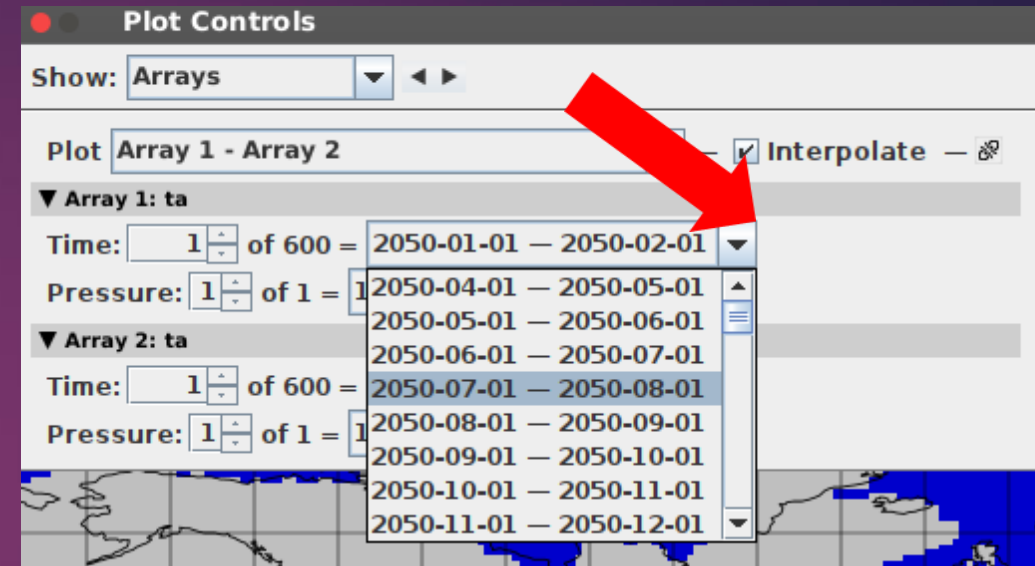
Plot Controls

Show: Arrays

Plot Array 1 - Array 2 — Interpolate —

▼ Array 1: ta

Time: 1 of 600 = 2050-01-01 — 2050-02-01

Pressure: 1 of 1 = 1

▼ Array 2: ta

Time: 1 of 600 =

Pressure: 1 of 1 = 1

2050-04-01 — 2050-05-01
2050-05-01 — 2050-06-01
2050-06-01 — 2050-07-01
2050-07-01 — 2050-08-01
2050-08-01 — 2050-09-01
2050-09-01 — 2050-10-01
2050-10-01 — 2050-11-01
2050-11-01 — 2050-12-01